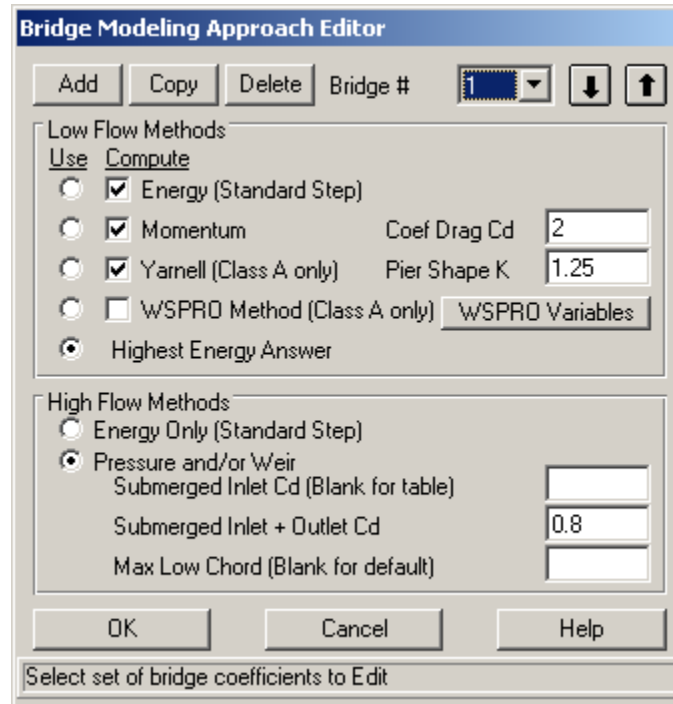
Bridge Modeling Approach Editor

Add Copy Delete Bridge # 1

Low Flow Methods
Use Compute
Energy (Standard Step)
Momentum Coef Drag Cd 2
Yarnell (Class A only) Pier Shape K 1.25
WSPRO Method (Class A only) WSPRO Variables
Highest Energy Answer

High Flow Methods
Energy Only (Standard Step)
Pressure and/or Weir
Submerged Inlet Cd (Blank for table)
Submerged Inlet + Outlet Cd 0.8
Max Low Chord (Blank for default)

OK Cancel Help

Select set of bridge coefficients to Edit